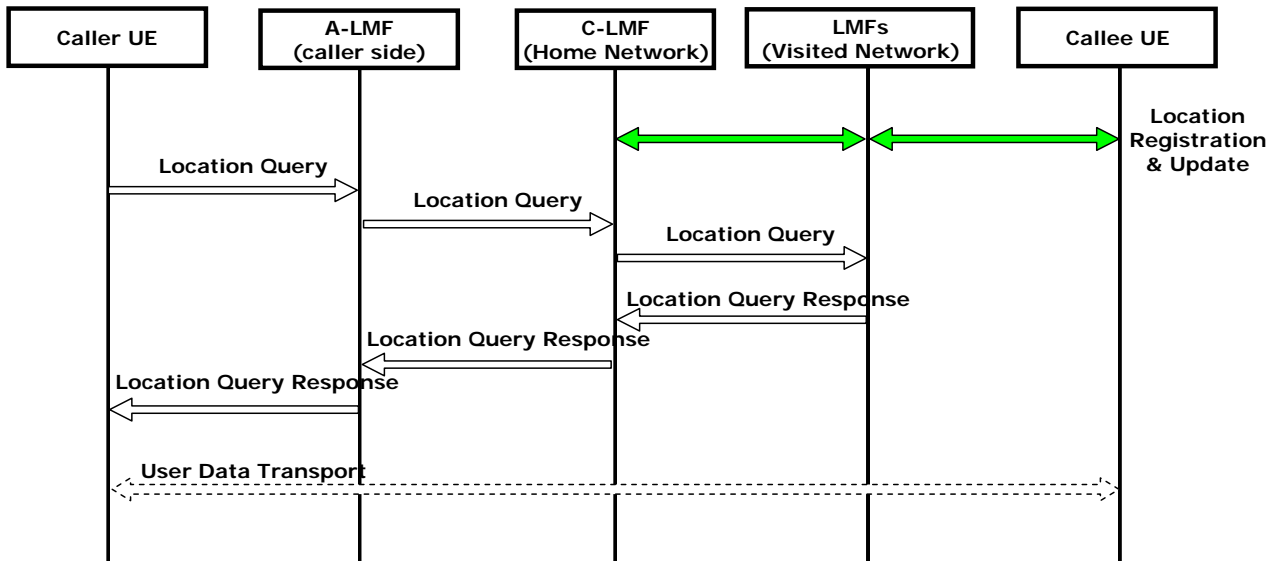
Caller UE

A-LMF
(caller side)

C-LMF
(Home Network)

LMFs
(Visited Network)

Callee UE

Location Registration & Update

Location Query

Location Query

Location Query

Location Query Response

Location Query Response

Location Query Response

User Data Transport